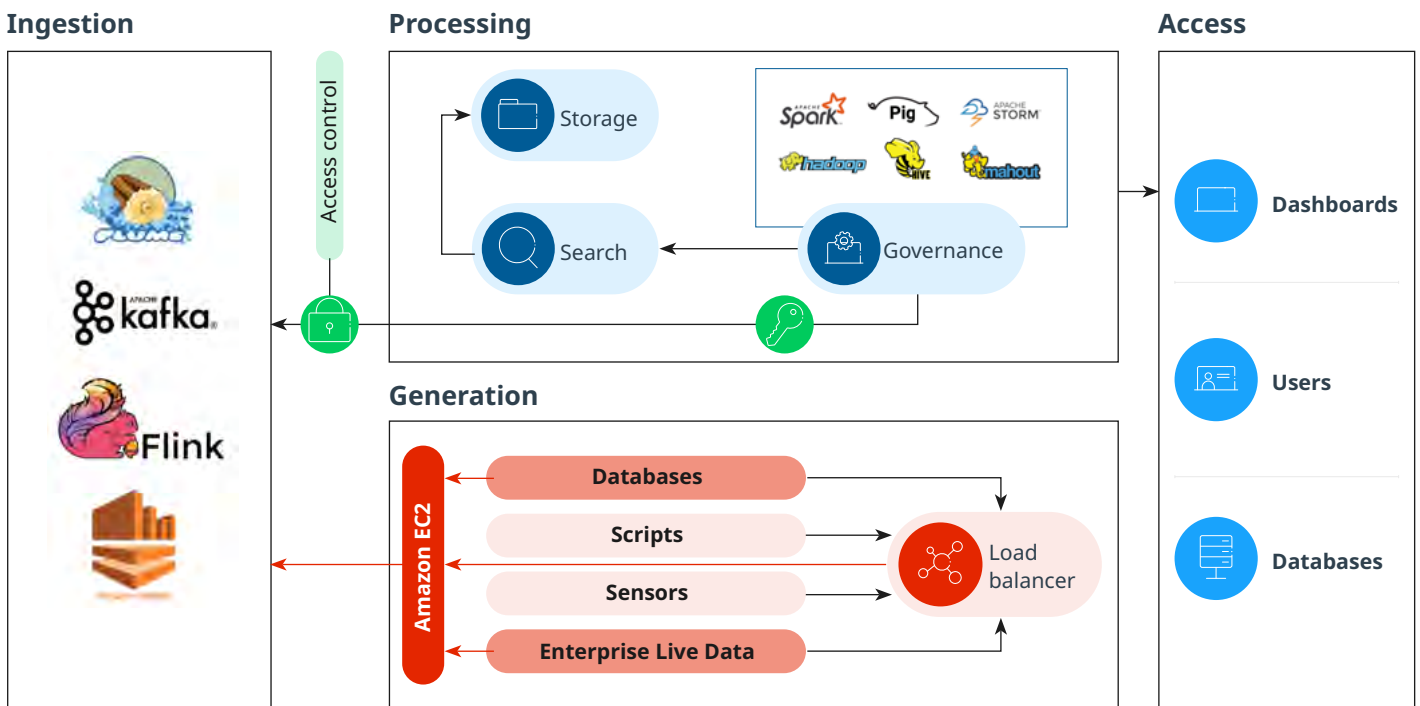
Ingestion

FLUME

APACHE kafka

Flink

Access control

Processing

Storage

Search

Governance

APACHE Spark

Pig

APACHE STORM

hadoop

HIVE

mahout

Generation

Amazon EC2

Databases

Scripts

Sensors

Enterprise Live Data

Load balancer

Access

Dashboards

Users

Databases